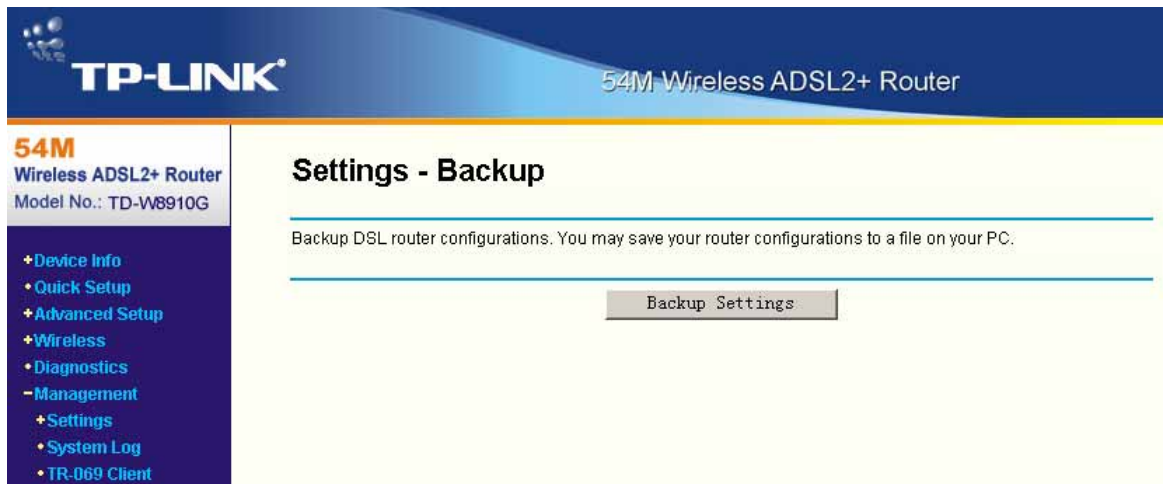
TP-LINK®

54M Wireless ADSL2+ Router

54M
Wireless ADSL2+ Router
Model No.: TD-W8910G

+Device Info
•Quick Setup
+Advanced Setup
+Wireless
•Diagnostics
−Management
+Settings
•System Log
•TR-069 Client

Settings - Backup

Backup DSL router configurations. You may save your router configurations to a file on your PC.

Backup Settings